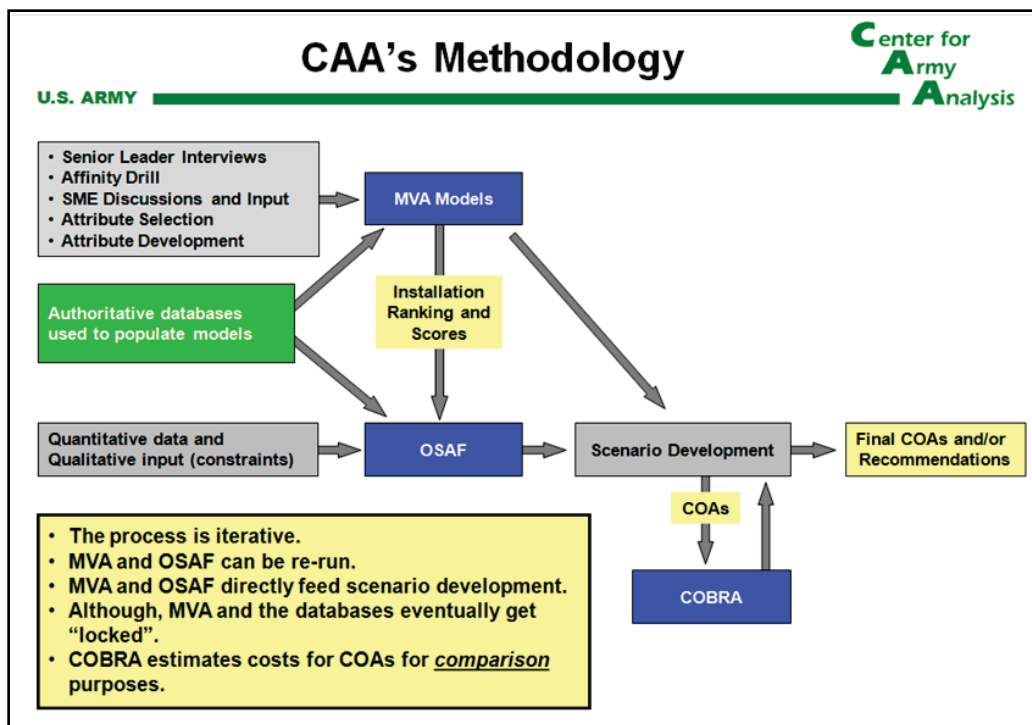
CAA's Methodology

Center for Army Analysis

U.S. ARMY

• Senior Leader Interviews
• Affinity Drill
• SME Discussions and Input
• Attribute Selection
• Attribute Development

MVA Models

Authoritative databases used to populate models

Installation Ranking and Scores

Quantitative data and Qualitative input (constraints)

OSAF

Scenario Development

Final COAs and/or Recommendations

COAs

COBRA

• The process is iterative.
• MVA and OSAF can be re-run.
• MVA and OSAF directly feed scenario development.
• Although, MVA and the databases eventually get "locked".
• COBRA estimates costs for COAs for *comparison* purposes.